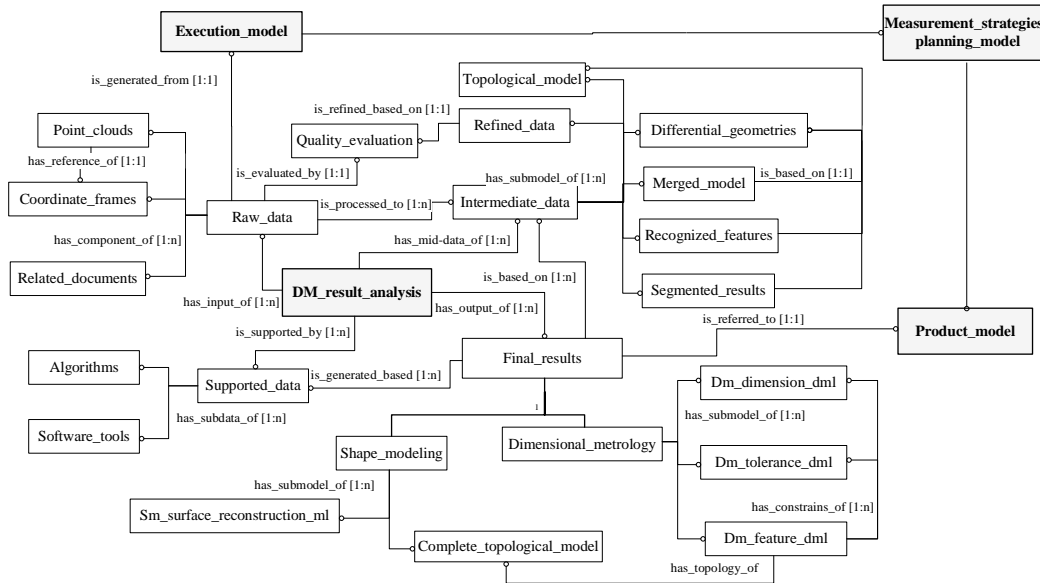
Execution_model

Measurement_strategies planning_model

is_generated_from [1:1]

Topological_model

is_refined_based_on [1:1]

Point_clouds

Quality_evaluation

Refined_data

Differential_geometries

has_reference_of [1:1]

is_evaluated_by [1:1]

has_submodel_of [1:n]

Merged_model

is_based_on [1:1]

Coordinate_frames

Raw_data

is_processed_to [1:n]

Intermediate_data

has_component_of [1:n]

has_mid-data_of [1:n]

Recognized_features

Related_documents

is_based_on [1:n]

DM_result_analysis

Segmented_results

has_input_of [1:n]

has_output_of [1:n]

is_supported_by [1:n]

is_referred_to [1:1]

Product_model

Algorithms

Supported_data

is_generated_based [1:n]

Final_results

Dm_dimension_dml

has_subdata_of [1:n]

has_submodel_of [1:n]

Software_tools

1

Shape_modeling

Dimensional_metrology

Dm_tolerance_dml

has_submodel_of [1:n]

has_constrains_of [1:n]

Sm_surface_reconstruction_ml

Complete_topological_model

Dm_feature_dml

has_topology_of